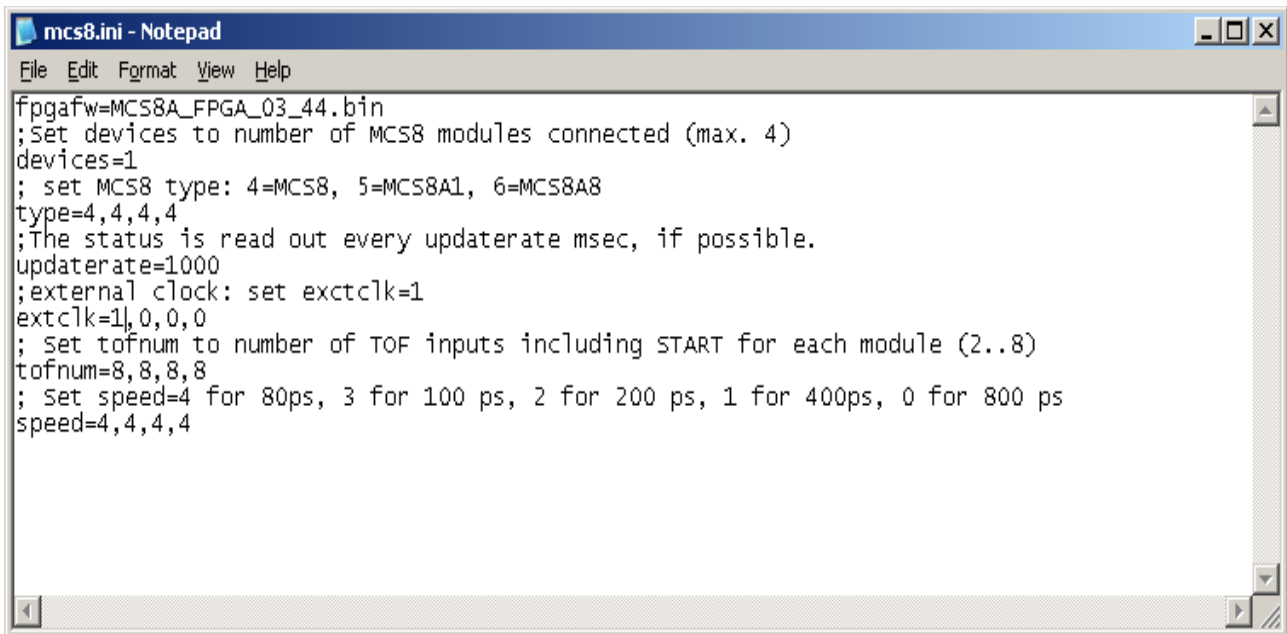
mcs8.ini - Notepad

File Edit Format View Help

fpgafw=MCS8A_FPGA_03_44.bin
;Set devices to number of MCS8 modules connected (max. 4)
devices=1
; set MCS8 type: 4=MCS8, 5=MCS8A1, 6=MCS8A8
type=4,4,4,4
;The status is read out every updaterate msec, if possible.
updaterate=1000
;external clock: set exctclk=1
extclk=1,0,0,0
; Set tofnum to number of TOF inputs including START for each module (2..8)
tofnum=8,8,8,8
; Set speed=4 for 80ps, 3 for 100 ps, 2 for 200 ps, 1 for 400ps, 0 for 800 ps
speed=4,4,4,4